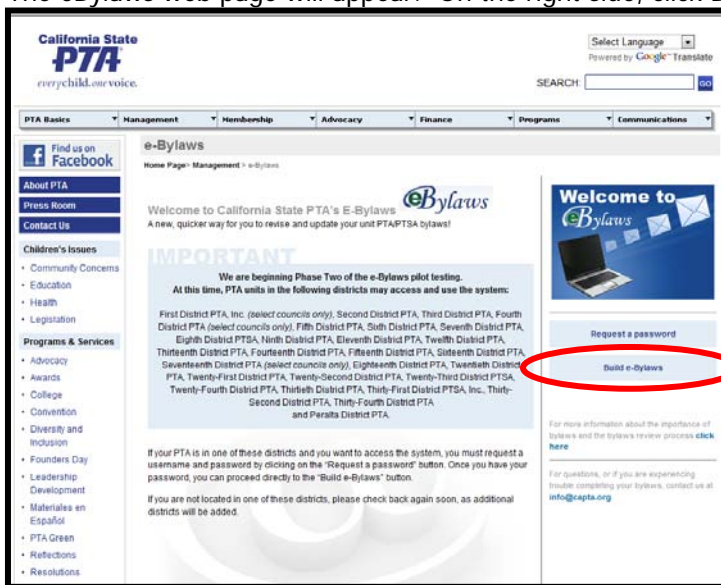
The eBylaws web page will appear. On the right side, click o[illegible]

California State PTA
everychild.onevoice.

Select Language
Powered by Google Translate
SEARCH: GO

PTA Basics | Management | Membership | Advocacy | Finance | Programs | Communications

Find us on Facebook

About PTA
Press Room
Contact Us

Children's Issues
• Community Concerns
• Education
• Health
• Legislation

Programs & Services
• Advocacy
• Awards
• College
• Convention
• Diversity and Inclusion
• Founders Day
• Leadership Development
• Materiales en Español
• PTA Green
• Reflections
• Resolutions

e-Bylaws

Home Page > Management > e-Bylaws

Welcome to California State PTA's E-Bylaws
eBylaws
A new, quicker way for you to revise and update your unit PTA/PTSA bylaws!

IMPORTANT

We are beginning Phase Two of the e-Bylaws pilot testing.
At this time, PTA units in the following districts may access and use the system:

First District PTA, Inc. (select councils only), Second District PTA, Third District PTA, Fourth District PTA (select councils only), Fifth District PTA, Sixth District PTA, Seventh District PTA, Eighth District PTSA, Ninth District PTA, Eleventh District PTA, Twelfth District PTA, Thirteenth District PTA, Fourteenth District PTA, Fifteenth District PTA, Sixteenth District PTA, Seventeenth District PTA (select councils only), Eighteenth District PTA, Twentieth District PTA, Twenty-First District PTA, Twenty-Second District PTA, Twenty-Third District PTSA, Twenty-Fourth District PTA, Thirtieth District PTA, Thirty-First District PTSA, Inc., Thirty-Second District PTA, Thirty-Fourth District PTA and Peralta District PTA.

If your PTA is in one of these districts and you want to access the system, you must request a username and password by clicking on the "Request a password" button. Once you have your password, you can proceed directly to the "Build e-Bylaws" button.

If you are not located in one of these districts, please check back again soon, as additional districts will be added.

Welcome to eBylaws

Request a password

Build e-Bylaws

For more information about the importance of bylaws and the bylaws review process click here

For questions, or if you are experiencing trouble completing your bylaws, contact us at info@capta.org